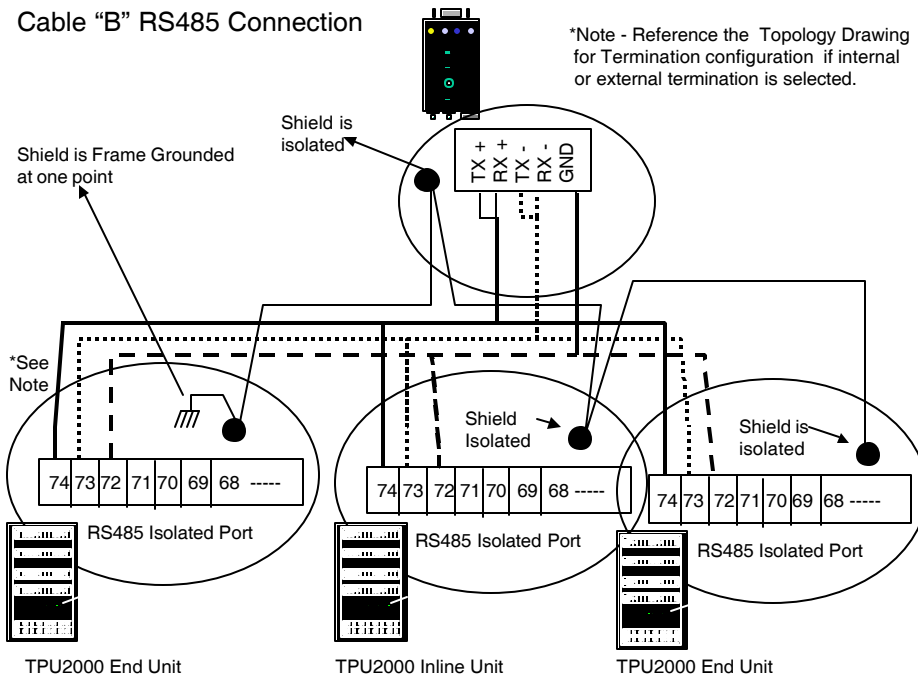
Cable “B” RS485 Connection

*Note - Reference the Topology Drawing for Termination configuration if internal or external termination is selected.

Shield is isolated

Shield is Frame Grounded at one point

TX +
RX +
TX -
RX -
GND

*See Note

Shield Isolated

Shield is isolated

| 74 | 73 | 72 | 71 | 70 | 69 | 68 ----- |
|---|---|---|---|---|---|---|

RS485 Isolated Port

| 74 | 73 | 72 | 71 | 70 | 69 | 68 ----- |
|---|---|---|---|---|---|---|

RS485 Isolated Port

| 74 | 73 | 72 | 71 | 70 | 69 | 68 ----- |
|---|---|---|---|---|---|---|

RS485 Isolated Port

TPU2000 End Unit

TPU2000 Inline Unit

TPU2000 End Unit